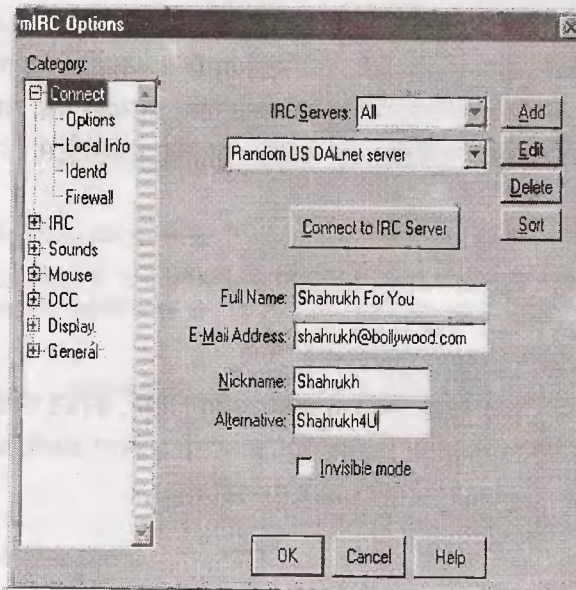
mIRC Options

Category:

Connect
Options
Local Info
Identd
Firewall
IRC
Sounds
Mouse
DCC
Display
General

IRC Servers: All

Random US DALnet server

Add
Edit
Delete
Sort

Connect to IRC Server

Full Name: Shahrukh For You

E-Mail Address: shahrukh@bollywood.com

Nickname: Shahrukh

Alternative: Shahrukh4U

Invisible mode

OK
Cancel
Help